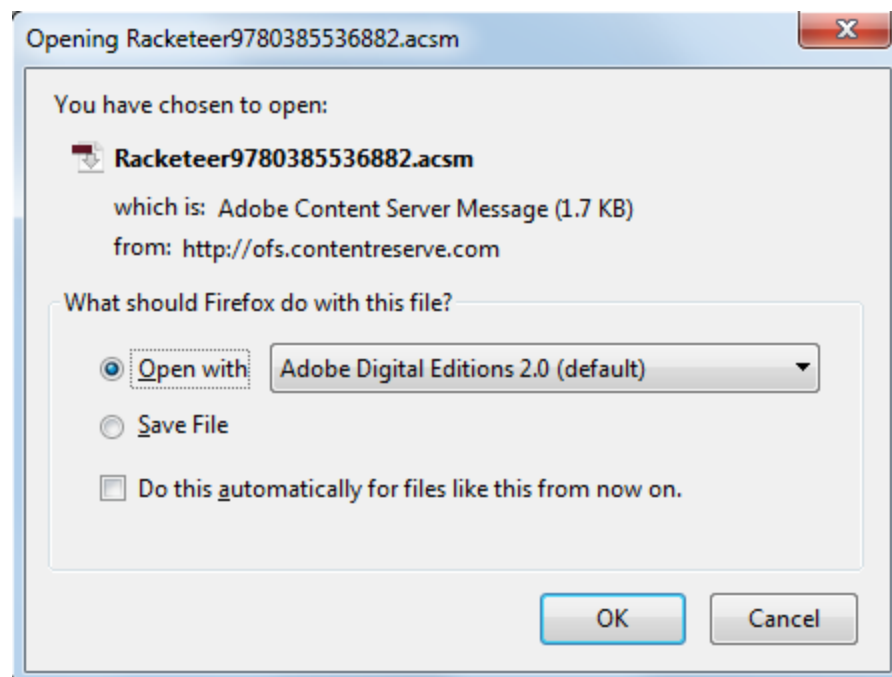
Opening Racketeer9780385536882.acsm

You have chosen to open:

Racketeer9780385536882.acsm

which is: Adobe Content Server Message (1.7 KB)

from: http://ofs.contentreserve.com

What should Firefox do with this file?

Open with Adobe Digital Editions 2.0 (default)

Save File

Do this automatically for files like this from now on.

OK

Cancel